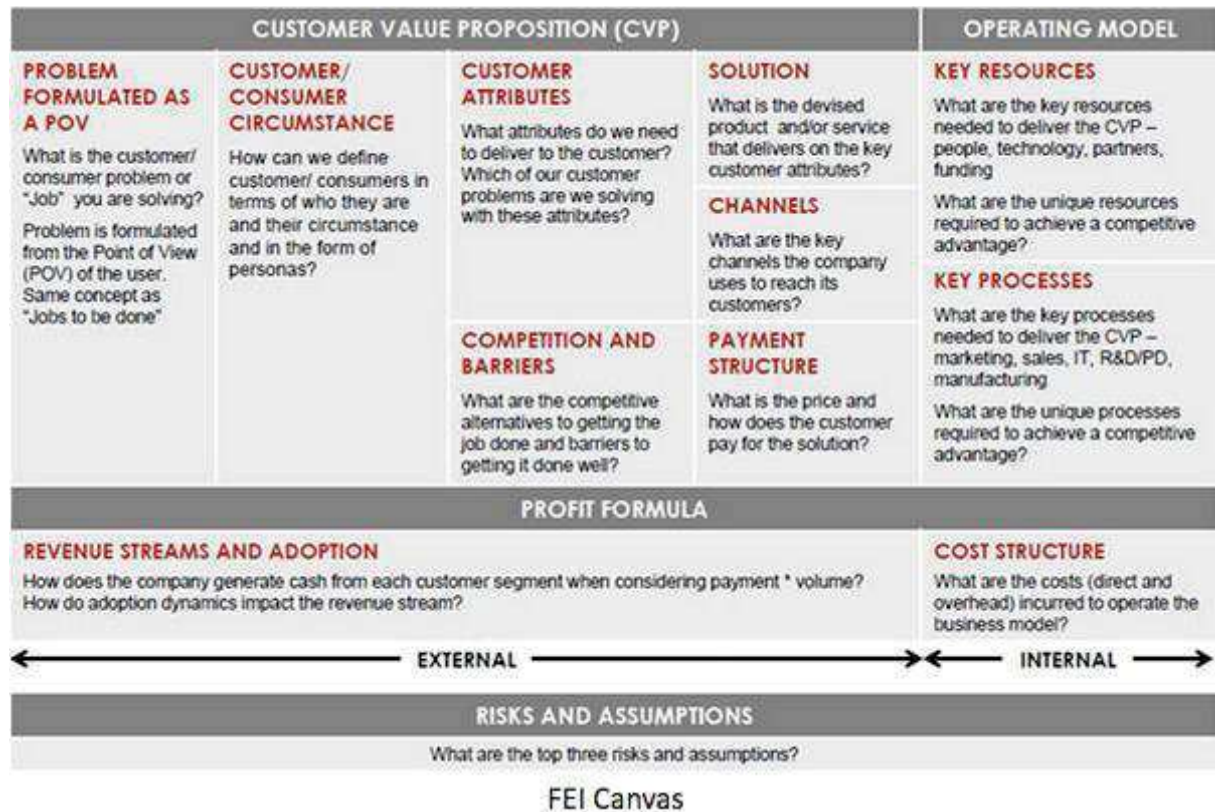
CUSTOMER VALUE PROPOSITION (CVP)

OPERATING MODEL

PROBLEM FORMULATED AS A POV

What is the customer/ consumer problem or "Job" you are solving?

Problem is formulated from the Point of View (POV) of the user. Same concept as "Jobs to be done"

CUSTOMER/ CONSUMER CIRCUMSTANCE

How can we define customer/ consumers in terms of who they are and their circumstance and in the form of personas?

CUSTOMER ATTRIBUTES

What attributes do we need to deliver to the customer? Which of our customer problems are we solving with these attributes?

COMPETITION AND BARRIERS

What are the competitive alternatives to getting the job done and barriers to getting it done well?

SOLUTION

What is the devised product and/or service that delivers on the key customer attributes?

CHANNELS

What are the key channels the company uses to reach its customers?

PAYMENT STRUCTURE

What is the price and how does the customer pay for the solution?

KEY RESOURCES

What are the key resources needed to deliver the CVP – people, technology, partners, funding

What are the unique resources required to achieve a competitive advantage?

KEY PROCESSES

What are the key processes needed to deliver the CVP – marketing, sales, IT, R&D/PD, manufacturing

What are the unique processes required to achieve a competitive advantage?

PROFIT FORMULA

REVENUE STREAMS AND ADOPTION

How does the company generate cash from each customer segment when considering payment * volume? How do adoption dynamics impact the revenue stream?

COST STRUCTURE

What are the costs (direct and overhead) incurred to operate the business model?

EXTERNAL

INTERNAL

RISKS AND ASSUMPTIONS

What are the top three risks and assumptions?

FEI Canvas